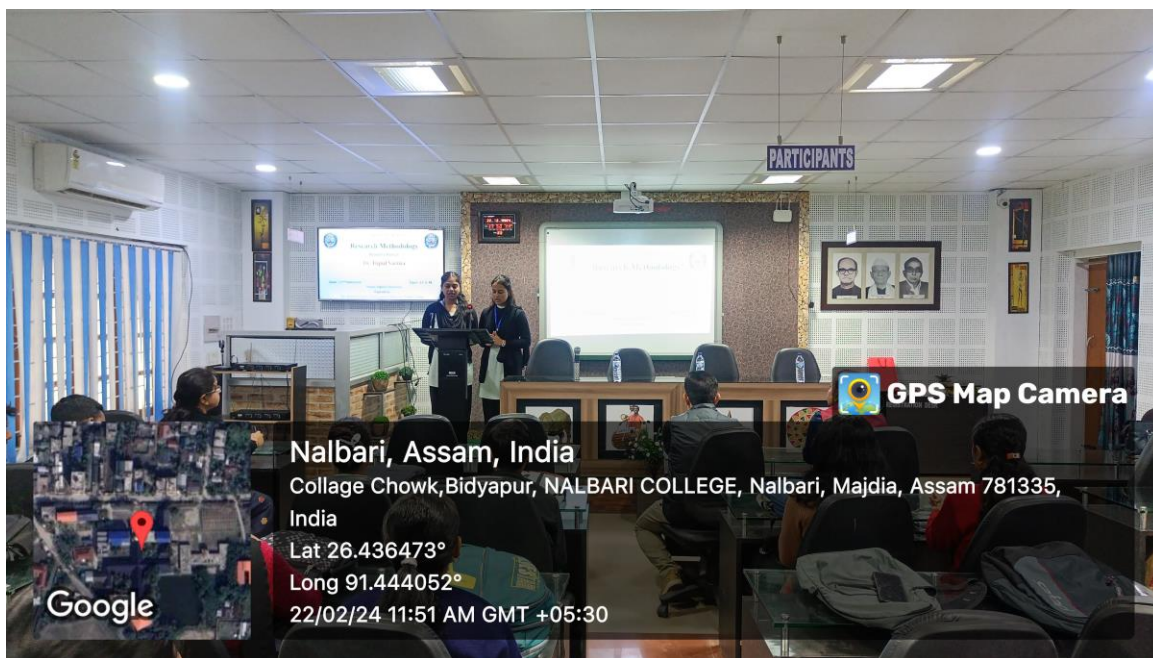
PARTICIPANTS

Research Methodology

GPS Map Camera

Nalbari, Assam, India
Collage Chowk,Bidyapur, NALBARI COLLEGE, Nalbari, Majdia, Assam 781335, India
Lat 26.436473°
Long 91.444052°
22/02/24 11:51 AM GMT +05:30

Google